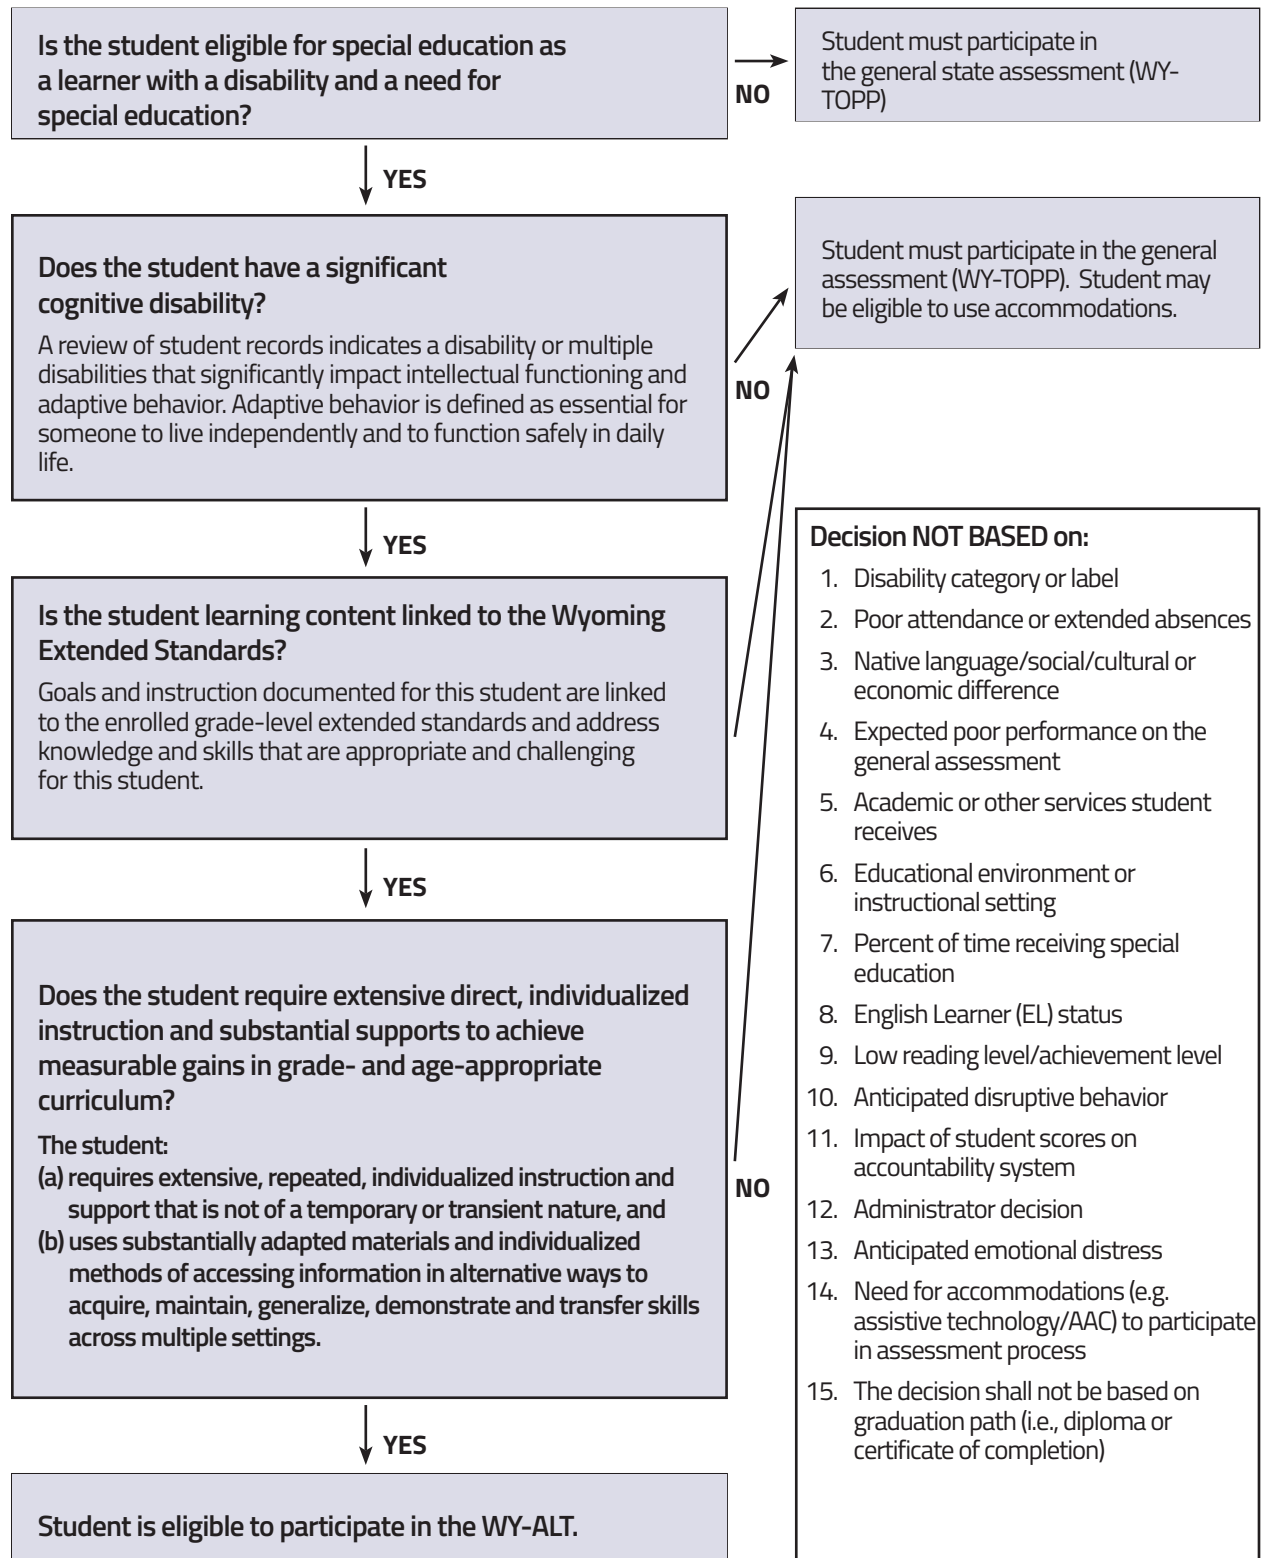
Is the student eligible for special education as a learner with a disability and a need for special education?

NO

Student must participate in the general state assessment (WY-TOPP)

YES

Does the student have a significant cognitive disability?

A review of student records indicates a disability or multiple disabilities that significantly impact intellectual functioning and adaptive behavior. Adaptive behavior is defined as essential for someone to live independently and to function safely in daily life.

NO

Student must participate in the general assessment (WY-TOPP). Student may be eligible to use accommodations.

YES

Is the student learning content linked to the Wyoming Extended Standards?

Goals and instruction documented for this student are linked to the enrolled grade-level extended standards and address knowledge and skills that are appropriate and challenging for this student.

YES

Does the student require extensive direct, individualized instruction and substantial supports to achieve measurable gains in grade- and age-appropriate curriculum?

The student:
(a) requires extensive, repeated, individualized instruction and support that is not of a temporary or transient nature, and
(b) uses substantially adapted materials and individualized methods of accessing information in alternative ways to acquire, maintain, generalize, demonstrate and transfer skills across multiple settings.

NO

YES

Student is eligible to participate in the WY-ALT.

Decision NOT BASED on:
1. Disability category or label
2. Poor attendance or extended absences
3. Native language/social/cultural or economic difference
4. Expected poor performance on the general assessment
5. Academic or other services student receives
6. Educational environment or instructional setting
7. Percent of time receiving special education
8. English Learner (EL) status
9. Low reading level/achievement level
10. Anticipated disruptive behavior
11. Impact of student scores on accountability system
12. Administrator decision
13. Anticipated emotional distress
14. Need for accommodations (e.g. assistive technology/AAC) to participate in assessment process
15. The decision shall not be based on graduation path (i.e., diploma or certificate of completion)